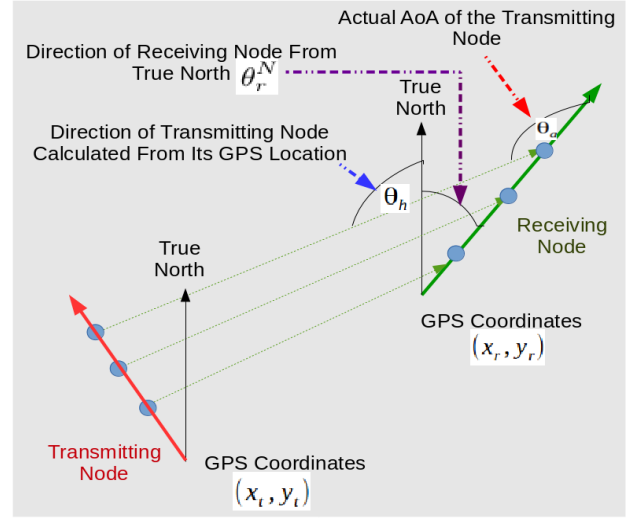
Actual AoA of the Transmitting Node

Direction of Receiving Node From True North $\theta_r^N$

True North

Direction of Transmitting Node Calculated From Its GPS Location

$\theta_h$

$\theta_a$

Receiving Node

True North

GPS Coordinates

$(x_r, y_r)$

Transmitting Node

GPS Coordinates

$(x_t, y_t)$